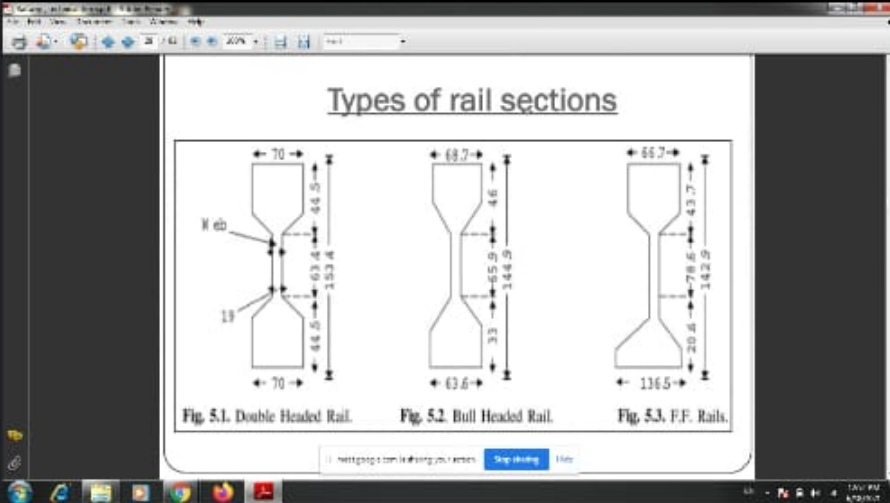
File Edit View Document Tools Window Help

28 / 61

200%

Types of rail sections

← 70 →
44.5
Web
63.4
153.4
19
44.5
← 70 →

← 68.7 →
46
65.9
144.9
33
← 63.6 →

← 66.7 →
43.7
78.6
142.9
20.6
← 136.5 →

Fig. 5.1. Double Headed Rail.

Fig. 5.2. Bull Headed Rail.

Fig. 5.3. F.F. Rails.

meet.google.com is sharing your screen.

Stop sharing

Hide